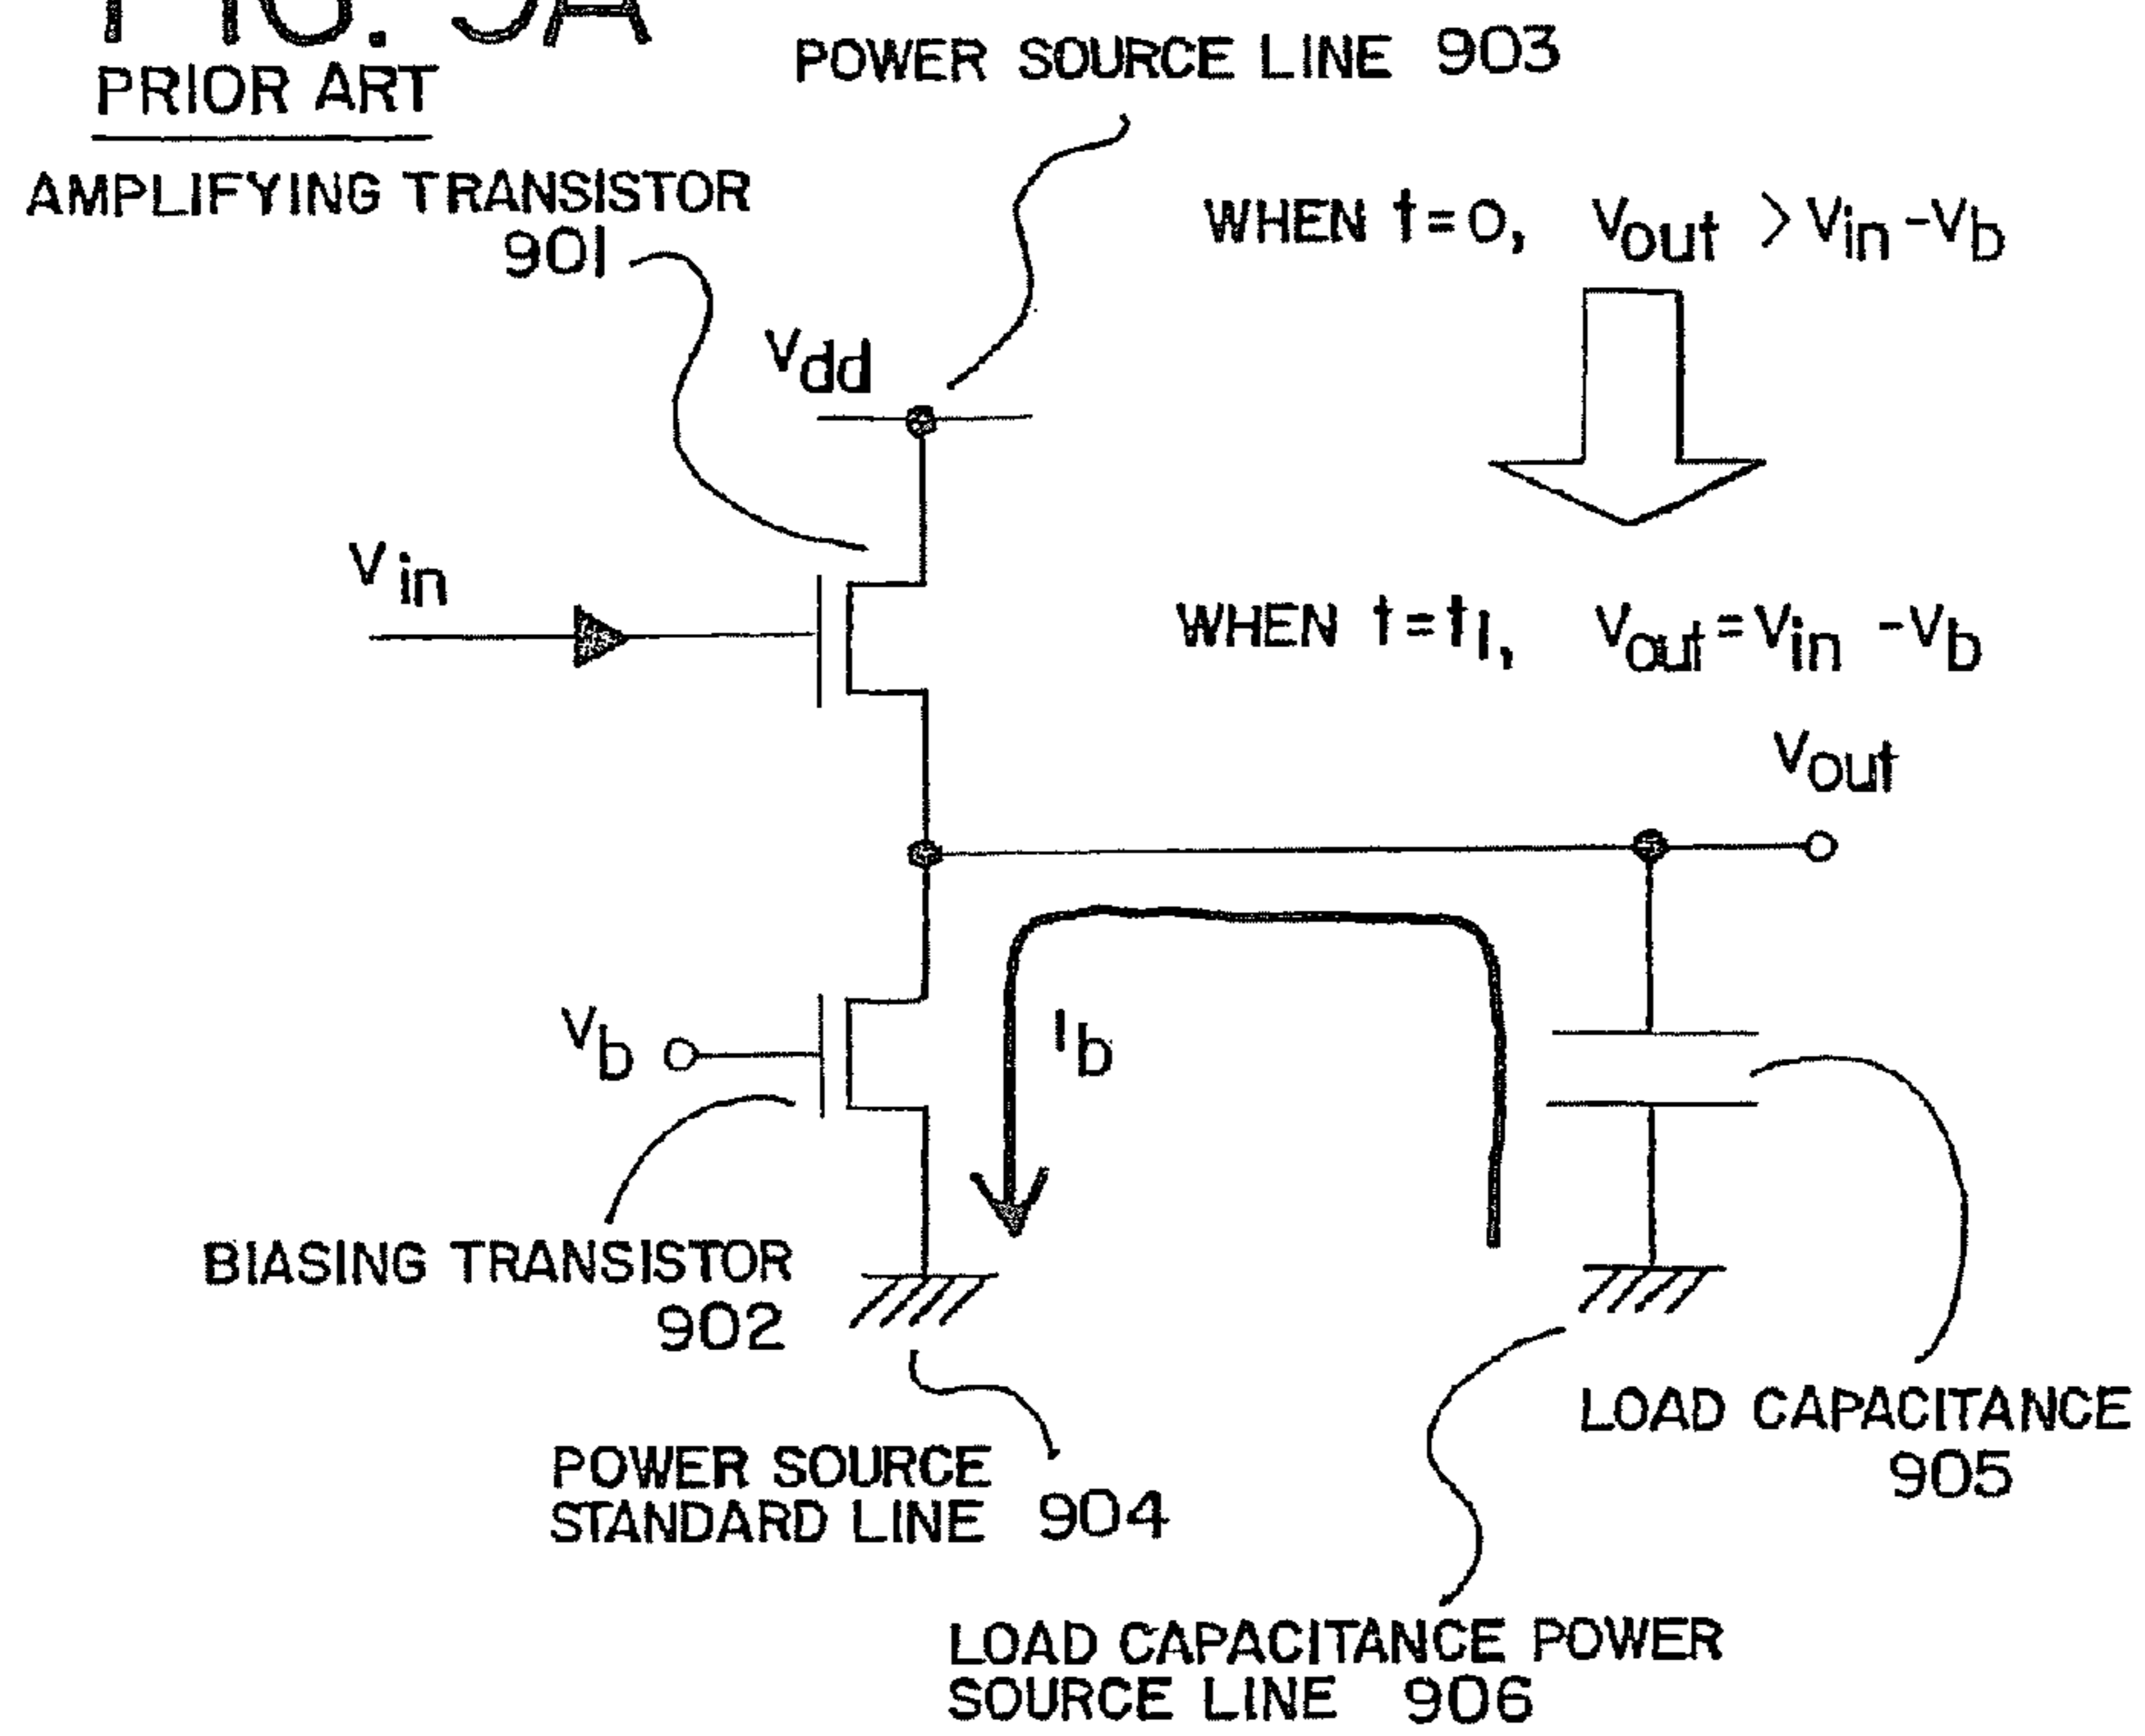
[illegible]
PRIOR ART

POWER SOURCE LINE 903

AMPLIFYING TRANSISTOR 901

WHEN $t=0$, $V_{out} > V_{in} - V_b$

$V_{dd}$

$V_{in}$

WHEN $t=t_1$, $V_{out} = V_{in} - V_b$

$V_{out}$

$V_b$

$I_b$

BIASING TRANSISTOR 902

POWER SOURCE STANDARD LINE 904

LOAD CAPACITANCE 905

LOAD CAPACITANCE POWER SOURCE LINE 906